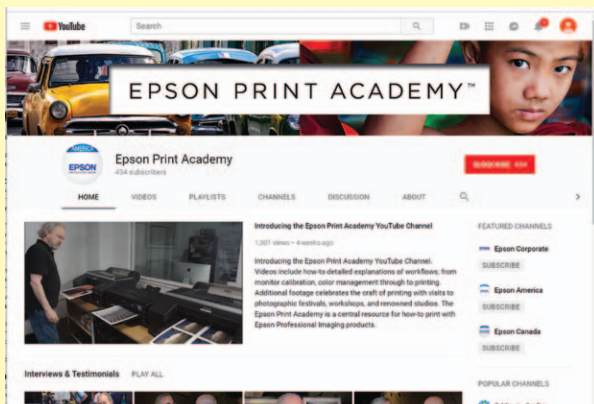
YouTube

Search

EPSON PRINT ACADEMY™

AMERICA
EPSON

Epson Print Academy
434 subscribers

SUBSCRIBE 434

HOME VIDEOS PLAYLISTS CHANNELS DISCUSSION ABOUT

Introducing the Epson Print Academy YouTube Channel

1,301 views • 4 weeks ago

Introducing the Epson Print Academy YouTube Channel. Videos include how-to detailed explanations of workflows, from monitor calibration, color management through to printing. Additional footage celebrates the craft of printing with visits to photographic festivals, workshops, and renowned studios. The Epson Print Academy is a central resource for how-to print with Epson Professional Imaging products.

FEATURED CHANNELS

Epson Corporate
SUBSCRIBE

Epson America
SUBSCRIBE

Epson Canada
SUBSCRIBE

Interviews & Testimonials PLAY ALL

POPULAR CHANNELS